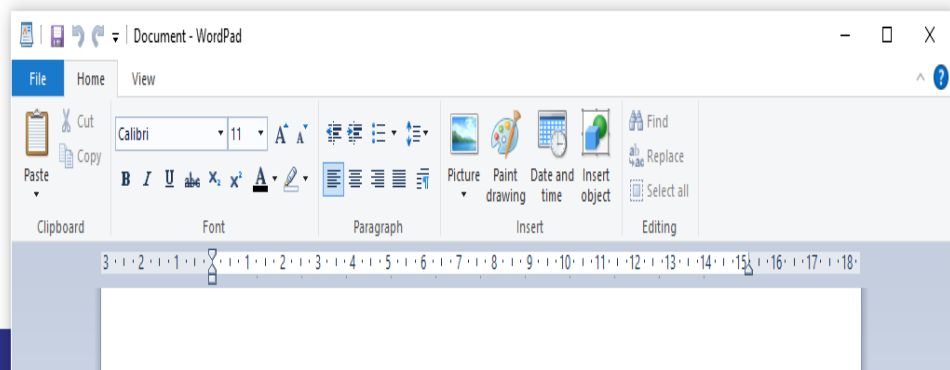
Document - WordPad

File Home View

Paste
Cut
Copy
Clipboard

Calibri 11
B I U abc $X_2$ $X^2$ A
Font

Paragraph

Picture
Paint drawing
Date and time
Insert object
Insert

Find
Replace
Select all
Editing

3 · 2 · 1 · 1 · 2 · 3 · 4 · 5 · 6 · 7 · 8 · 9 · 10 · 11 · 12 · 13 · 14 · 15 · 16 · 17 · 18